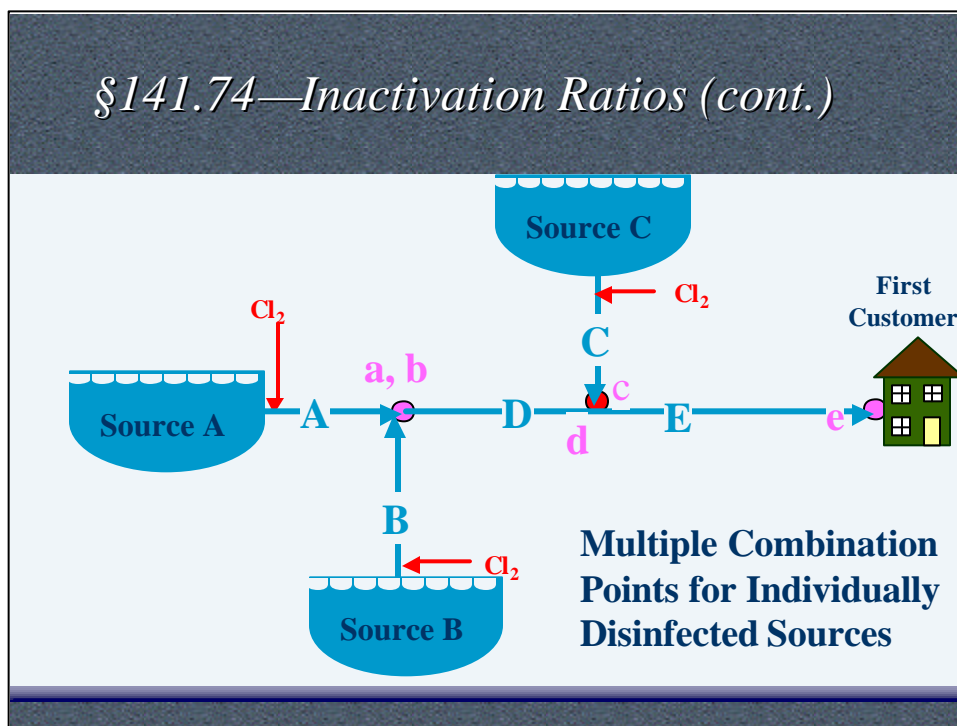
§141.74—Inactivation Ratios (cont.)

Source C

$Cl_2$

First Customer

$Cl_2$

C

a, b

c

Source A

A

D

E

e

d

B

Multiple Combination Points for Individually Disinfected Sources

$Cl_2$

Source B